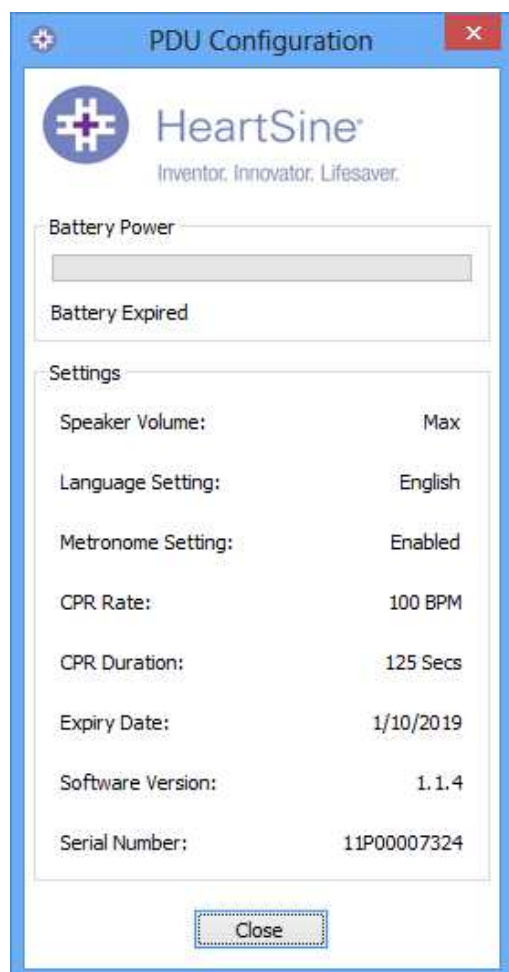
PDU Configuration

HeartSine®
Inventor. Innovator. Lifesaver.

Battery Power

Battery Expired

Settings

Speaker Volume: Max

Language Setting: English

Metronome Setting: Enabled

CPR Rate: 100 BPM

CPR Duration: 125 Secs

Expiry Date: 1/10/2019

Software Version: 1.1.4

Serial Number: 11P00007324

Close